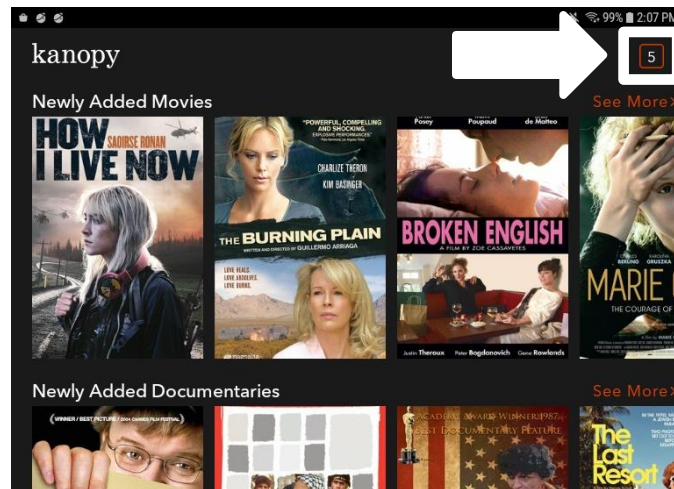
99% 2:07 PM

kanopy

5

Newly Added Movies

See More

HOW I LIVE NOW

SAOIRSE RONAN

"POWERFUL, COMPELLING AND SHOCKING. EXPLOSIVE PERFORMANCES"

CHARLIZE THERON

KIM BASINGER

THE BURNING PLAIN

WRITTEN AND DIRECTED BY GUILLERMO ARRIAGA

LOVE HEALS. LOVE ABSOLVES. LOVE BURNS.

Posey Poupaud de Matteo

BROKEN ENGLISH

A FILM BY ZOE CASSAVETES

Justin Theroux Peter Bogdanovich Gena Rowlands

MARIE

THE COURAGE OF

Newly Added Documentaries

See More

WINNER / BEST PICTURE / 2004 CANNES FILM FESTIVAL

ACADEMY AWARD WINNER 1987 BEST DOCUMENTARY FEATURE

The Last Resort